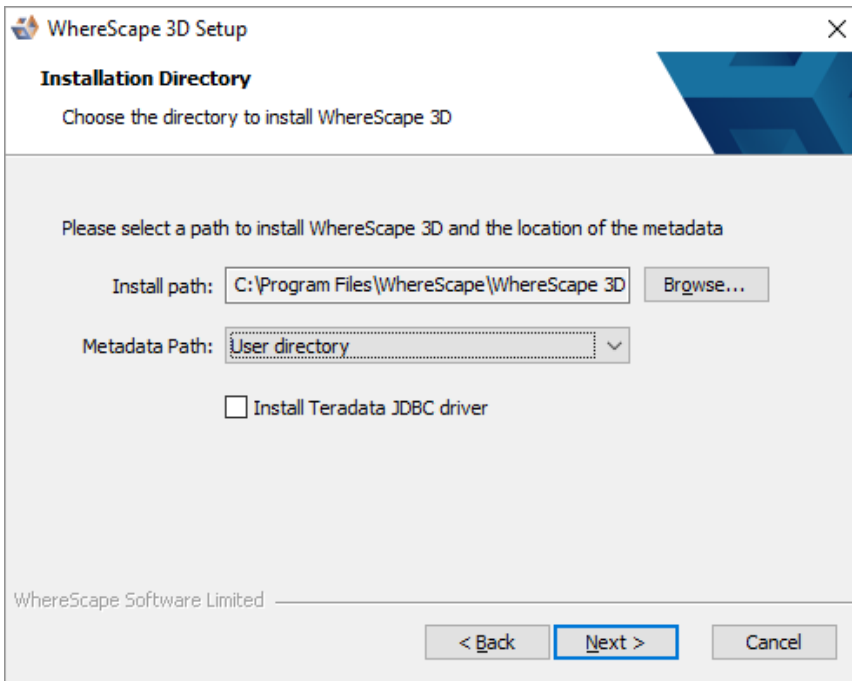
WhereScape 3D Setup

Installation Directory

Choose the directory to install WhereScape 3D

Please select a path to install WhereScape 3D and the location of the metadata

Install path: C:\Program Files\WhereScape\WhereScape 3D Browse...

Metadata Path: User directory

Install Teradata JDBC driver

WhereScape Software Limited

< Back Next > Cancel